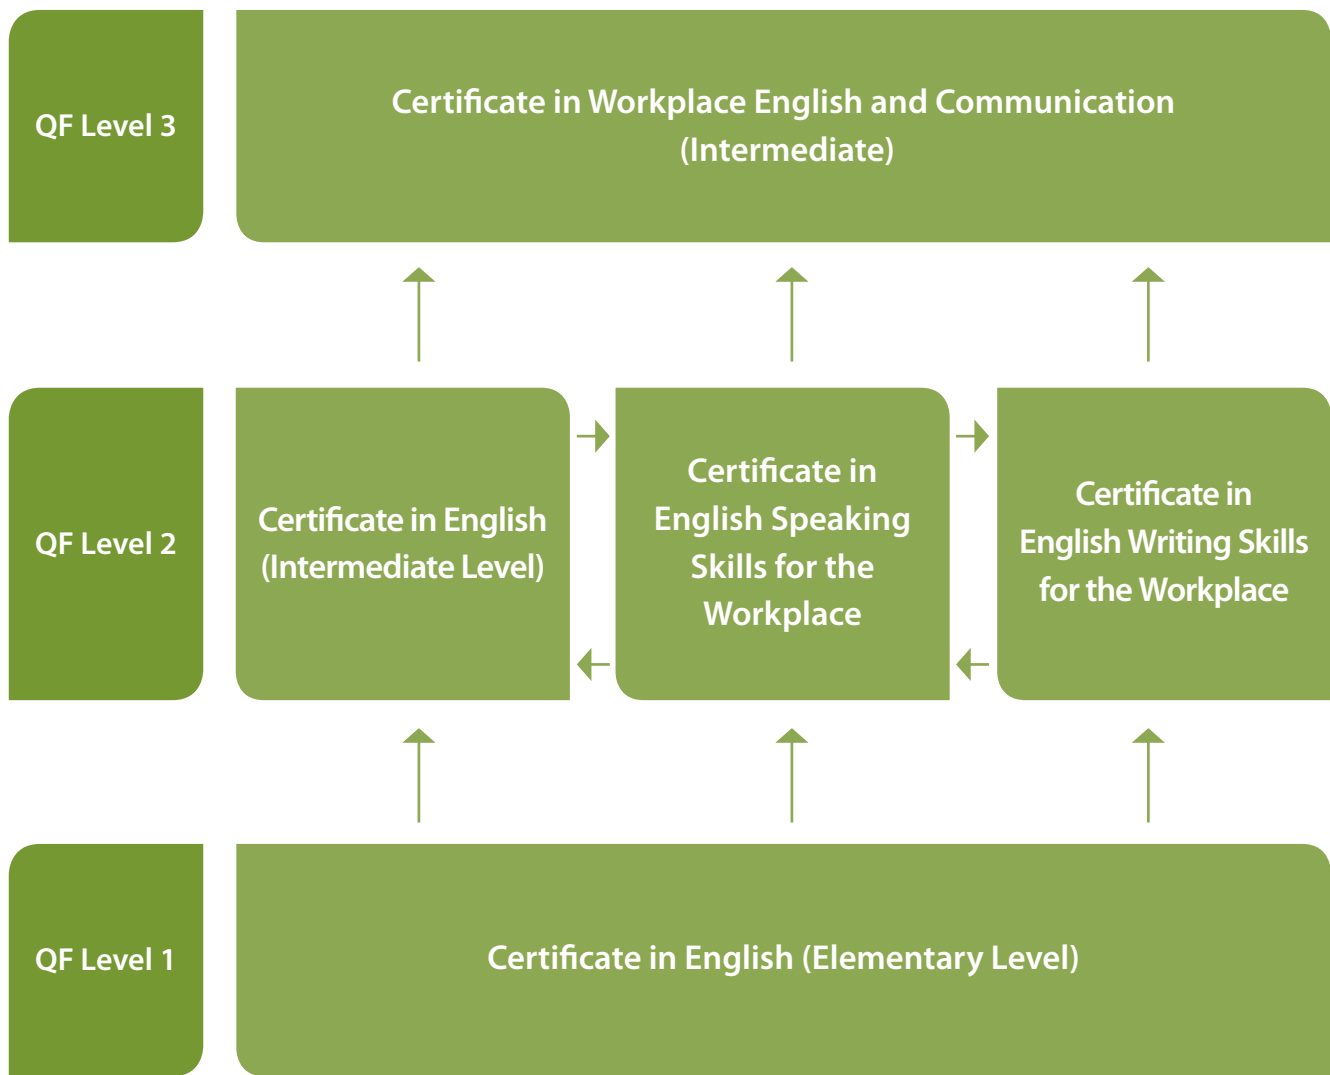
QF Level 3

Certificate in Workplace English and Communication (Intermediate)

QF Level 2

Certificate in English (Intermediate Level)

Certificate in English Speaking Skills for the Workplace

Certificate in English Writing Skills for the Workplace

QF Level 1

Certificate in English (Elementary Level)